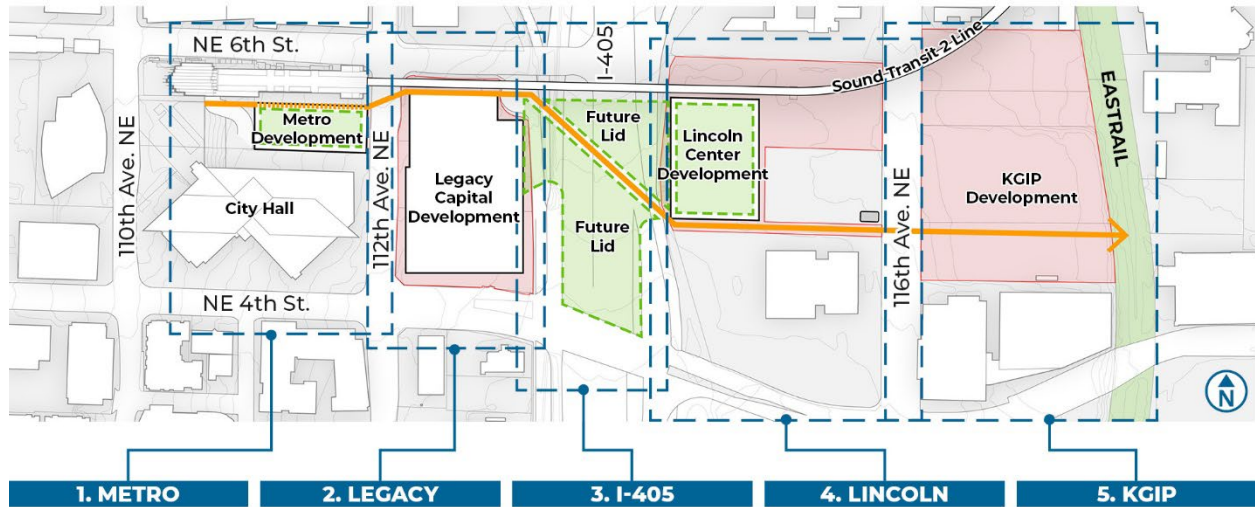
NE 6th St.
I-405
Sound Transit 2 Line
Metro Development
110th Ave. NE
City Hall
112th Ave. NE
Legacy Capital Development
Future Lid
Future Lid
Lincoln Center Development
116th Ave. NE
KGIP Development
EASTRAIL
NE 4th St.
N

1. METRO
2. LEGACY
3. I-405
4. LINCOLN
5. KGIP